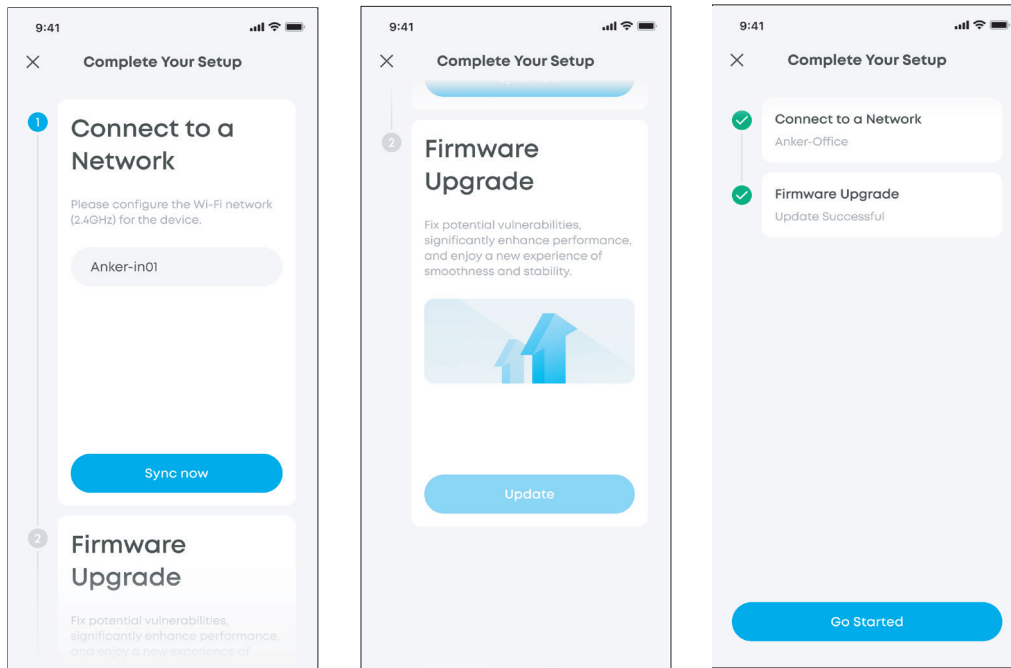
9:41

Complete Your Setup

1

Connect to a Network

Please configure the Wi-Fi network (2.4GHz) for the device.

Anker-in01

Sync now

2

Firmware Upgrade

Fix potential vulnerabilities, significantly enhance performance, and enjoy a new experience of

9:41

Complete Your Setup

2

Firmware Upgrade

Fix potential vulnerabilities, significantly enhance performance, and enjoy a new experience of smoothness and stability.

Update

9:41

Complete Your Setup

Connect to a Network

Anker-Office

Firmware Upgrade

Update Successful

Go Started